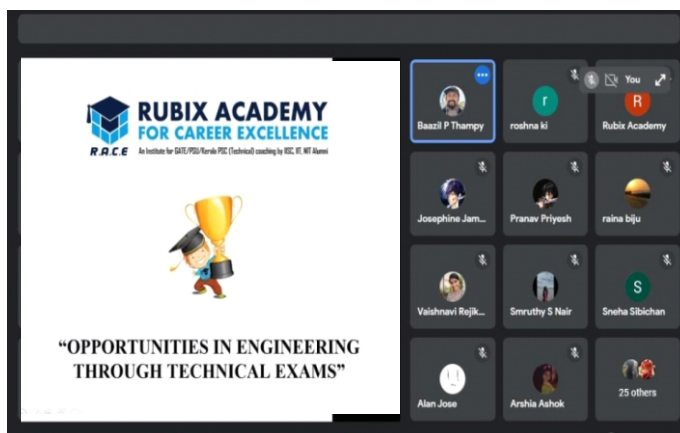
RUBIX ACADEMY
FOR CAREER EXCELLENCE
R.A.C.E
An Institute for GATE/PSU/Kerala PSC (Technical) coaching by IISC, IIT, NIT Alumni

"OPPORTUNITIES IN ENGINEERING THROUGH TECHNICAL EXAMS"

Baazil P Thampy
r
roshna ki
You
R
Rubix Academy
Josephine Jam...
Pranav Priyesh
raina biju
Vaishnavi Rejik...
Smruthy S Nair
S
Sneha Sibichan
Alan Jose
Arshia Ashok
25 others